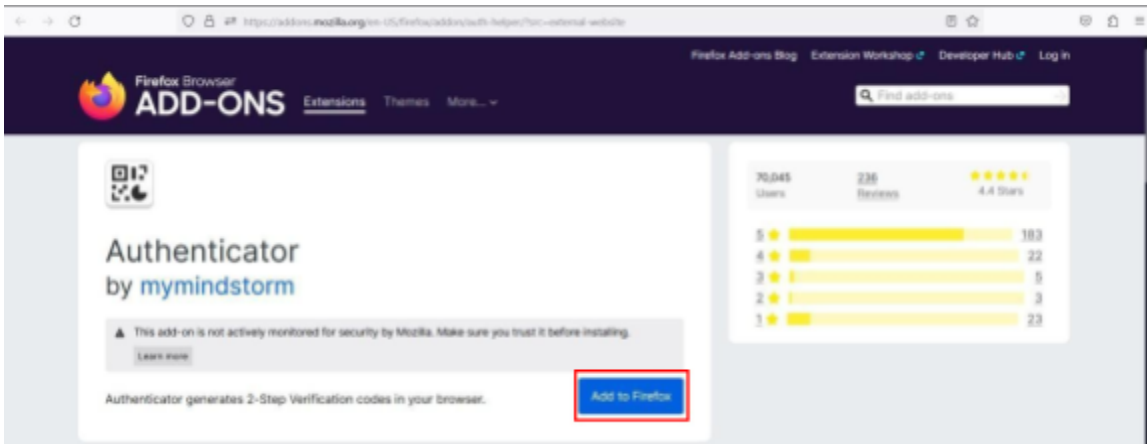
https://addons.mozilla.org/en-US/firefox/addon/auth-helper/?src=external-website

Firefox Add-ons Blog Extension Workshop Developer Hub Log in

Firefox Browser
ADD-ONS Extensions Themes More...

Find add-ons

Authenticator
by mymindstorm

This add-on is not actively monitored for security by Mozilla. Make sure you trust it before installing.
Learn more

Authenticator generates 2-Step Verification codes in your browser.

Add to Firefox

70,045 Users
236 Reviews
4.4 Stars

| 5 | 183 |
|---|---|
| 4 | 22 |
| 3 | 5 |
| 2 | 3 |
| 1 | 23 |